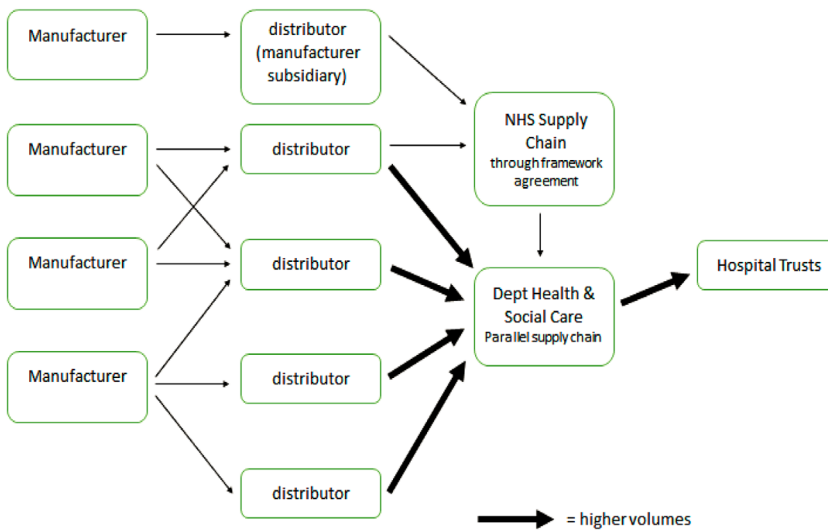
Manufacturer

distributor (manufacturer subsidiary)

Manufacturer

distributor

NHS Supply Chain
through framework agreement

Manufacturer

distributor

Dept Health & Social Care
Parallel supply chain

Hospital Trusts

Manufacturer

distributor

distributor

= higher volumes